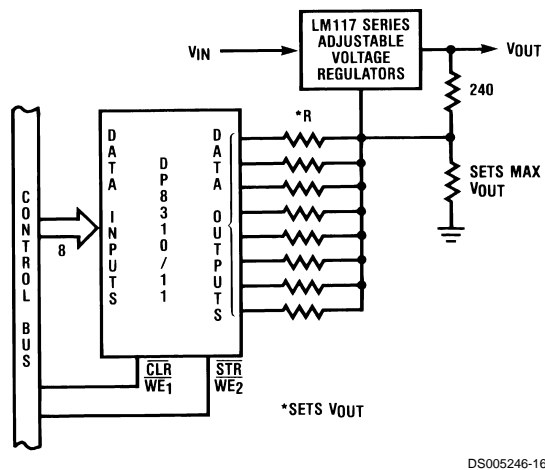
LM117 SERIES ADJUSTABLE VOLTAGE REGULATORS

VIN

VOUT

240

*R

SETS MAX VOUT

CONTROL BUS

8

DATA INPUTS

DP8310/11

DATA OUTPUTS

$\overline{CLR}$
$WE_1$

$\overline{STR}$
$WE_2$

*SETS VOUT

DS005246-16